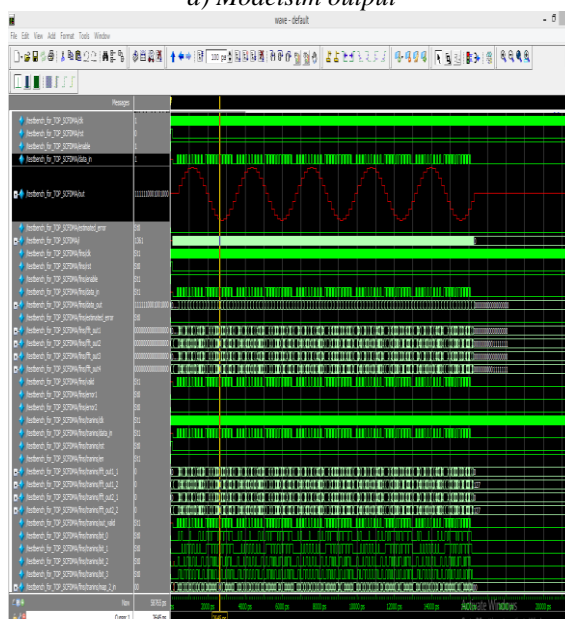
a) Modelsim output

wave - default

File Edit View Add Format Tools Window

Messages

/testbench_for_TOP_SCFDMA/clk
/testbench_for_TOP_SCFDMA/rst
/testbench_for_TOP_SCFDMA/enable
/testbench_for_TOP_SCFDMA/data_in
/testbench_for_TOP_SCFDMA/out
/testbench_for_TOP_SCFDMA/estimated_error
/testbench_for_TOP_SCFDMA/i
/testbench_for_TOP_SCFDMA/fes/clk
/testbench_for_TOP_SCFDMA/fes/rst
/testbench_for_TOP_SCFDMA/fes/enable
/testbench_for_TOP_SCFDMA/fes/data_in
/testbench_for_TOP_SCFDMA/fes/data_out
/testbench_for_TOP_SCFDMA/fes/estimated_error
/testbench_for_TOP_SCFDMA/fes/fft_out1
/testbench_for_TOP_SCFDMA/fes/fft_out2
/testbench_for_TOP_SCFDMA/fes/fft_out3
/testbench_for_TOP_SCFDMA/fes/fft_out4
/testbench_for_TOP_SCFDMA/fes/valid
/testbench_for_TOP_SCFDMA/fes/error1
/testbench_for_TOP_SCFDMA/fes/error2
/testbench_for_TOP_SCFDMA/fes/frame/clk
/testbench_for_TOP_SCFDMA/fes/frame/data_in
/testbench_for_TOP_SCFDMA/fes/frame/rst
/testbench_for_TOP_SCFDMA/fes/frame/en
/testbench_for_TOP_SCFDMA/fes/frame/fft_out1_1
/testbench_for_TOP_SCFDMA/fes/frame/fft_out1_2
/testbench_for_TOP_SCFDMA/fes/frame/fft_out1_3
/testbench_for_TOP_SCFDMA/fes/frame/fft_out1_4
/testbench_for_TOP_SCFDMA/fes/frame/out_valid
/testbench_for_TOP_SCFDMA/fes/frame/bit_0
/testbench_for_TOP_SCFDMA/fes/frame/bit_1
/testbench_for_TOP_SCFDMA/fes/frame/bit_2
/testbench_for_TOP_SCFDMA/fes/frame/bit_3
/testbench_for_TOP_SCFDMA/fes/frame/max_2_in

Now
Cursor 1

2000 ps 4000 ps 6000 ps 8000 ps 10000 ps 12000 ps 14000 ps 20000 ps

Activate Windows